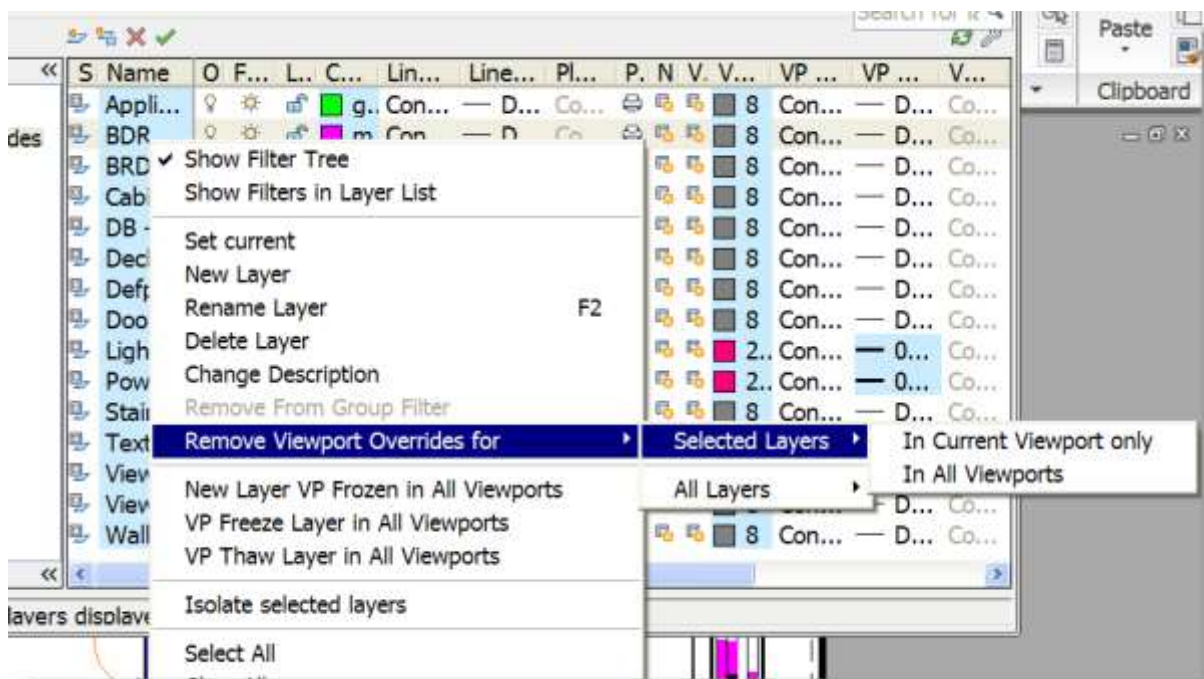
Search for la

Paste

Clipboard

| S | Name | O | F... | L.. | C... | Lin... | Line... | Pl... | P. | N | V. | V... | VP ... | VP ... | V... |
|---|---|---|---|---|---|---|---|---|---|---|---|---|---|---|---|
| | Appli... | | | | g.. | Con... | — D... | Co... | | | | 8 | Con... | — D... | Co... |
| | BDR | | | | m | Con | — D | Co | | | | 8 | Con... | — D... | Co... |
| | BRD | | | | | | | | | | | 8 | Con... | — D... | Co... |
| | Cabi | | | | | | | | | | | 8 | Con... | — D... | Co... |
| | DB - | | | | | | | | | | | 8 | Con... | — D... | Co... |
| | Decl | | | | | | | | | | | 8 | Con... | — D... | Co... |
| | Defp | | | | | | | | | | | 8 | Con... | — D... | Co... |
| | Doo | | | | | | | | | | | 8 | Con... | — D... | Co... |
| | Ligh | | | | | | | | | | | 2.. | Con... | — 0... | Co... |
| | Pow | | | | | | | | | | | 2.. | Con... | — 0... | Co... |
| | Stai | | | | | | | | | | | 8 | Con... | — D... | Co... |
| | Text | | | | | | | | | | | | | | |
| | View | | | | | | | | | | | | | | |
| | View | | | | | | | | | | | | | — D... | Co... |
| | Wall | | | | | | | | | | | 8 | Con... | — D... | Co... |

des

layers displaye

✔ Show Filter Tree
Show Filters in Layer List
Set current
New Layer
Rename Layer F2
Delete Layer
Change Description
Remove From Group Filter
Remove Viewport Overrides for
New Layer VP Frozen in All Viewports
VP Freeze Layer in All Viewports
VP Thaw Layer in All Viewports
Isolate selected layers
Select All

Selected Layers
All Layers

In Current Viewport only
In All Viewports